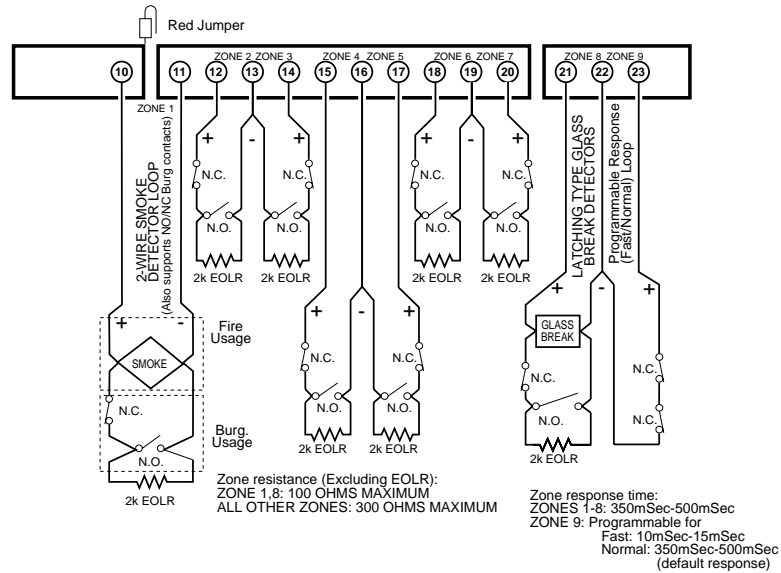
Red Jumper

10 11 12 13 14 15 16 17 18 19 20 21 22 23

ZONE 2 ZONE 3 ZONE 4 ZONE 5 ZONE 6 ZONE 7 ZONE 8 ZONE 9

ZONE 1

2-WIRE SMOKE DETECTOR LOOP (Also supports NO/NC Burg contacts)

LATCHING TYPE GLASS BREAK DETECTORS

Programmable Response (Fast/Normal) Loop

+ - + + - + + - + + - +

N.C. N.C. N.C. N.C. N.C. N.C. N.C. N.C.

N.O. N.O. N.O. N.O. N.O. N.O. N.O.

2k EOLR 2k EOLR 2k EOLR 2k EOLR 2k EOLR 2k EOLR 2k EOLR

+ -

Fire Usage

SMOKE

N.C.

Burg. Usage

N.O.

2k EOLR

GLASS BREAK

N.C.

N.O.

N.C.

Zone resistance (Excluding EOLR):
ZONE 1,8: 100 OHMS MAXIMUM
ALL OTHER ZONES: 300 OHMS MAXIMUM

Zone response time:
ZONES 1-8: 350mSec-500mSec
ZONE 9: Programmable for
Fast: 10mSec-15mSec
Normal: 350mSec-500mSec
(default response)